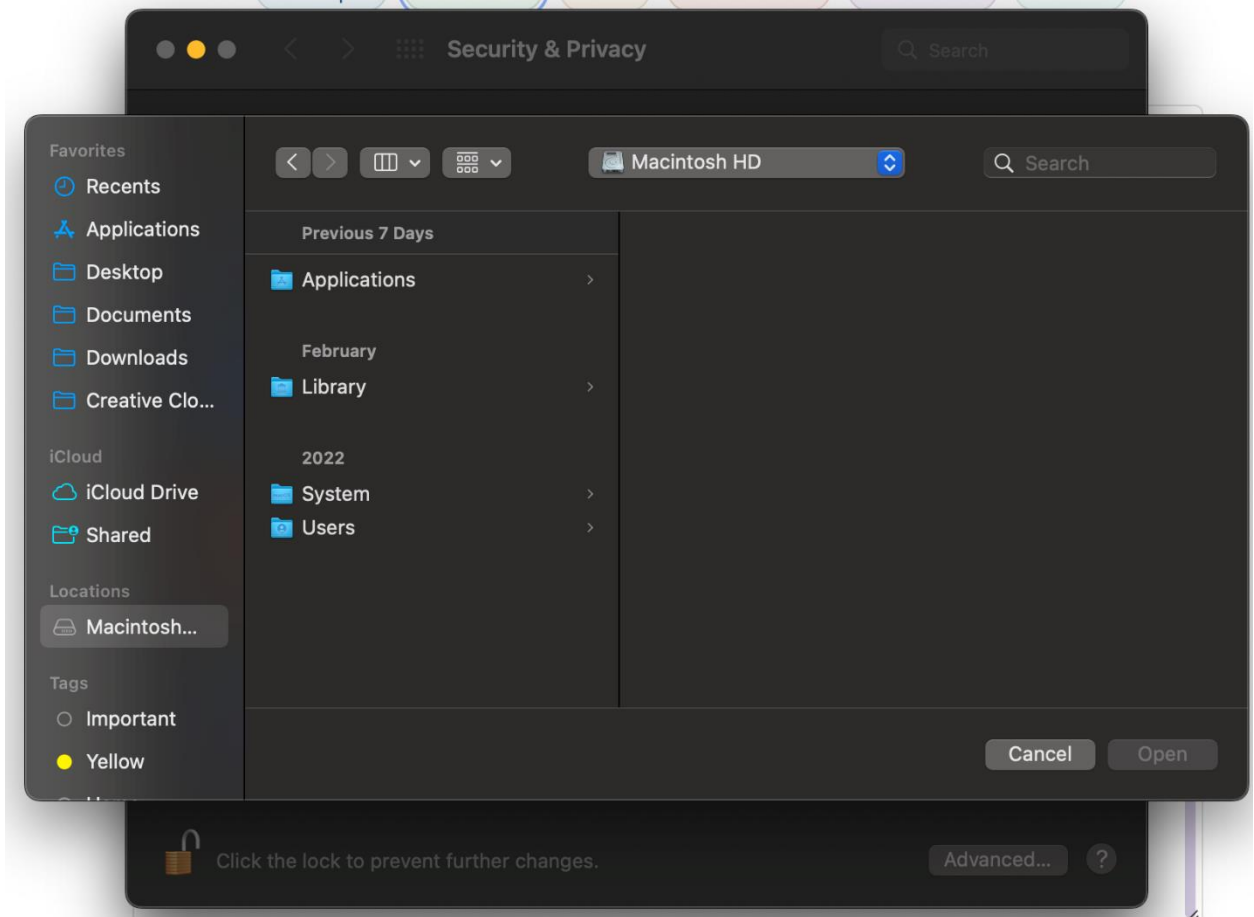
Security & Privacy

Search

Favorites
Recents
Applications
Desktop
Documents
Downloads
Creative Clo...

iCloud
iCloud Drive
Shared

Locations
Macintosh...

Tags
Important
Yellow
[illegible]

Macintosh HD

Search

Previous 7 Days
Applications

February
Library

2022
System
Users

Cancel
Open

Click the lock to prevent further changes.

Advanced...

?